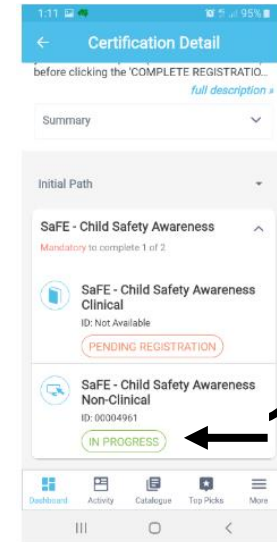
1:11 95%

Certification Detail

before clicking the 'COMPLETE REGISTRATIO...

full description »

Summary

Initial Path

SaFE - Child Safety Awareness

Mandatory to complete 1 of 2

SaFE - Child Safety Awareness Clinical

ID: Not Available

PENDING REGISTRATION

SaFE - Child Safety Awareness Non-Clinical

ID: 00004961

IN PROGRESS

Dashboard Activity Catalogue Top Picks More